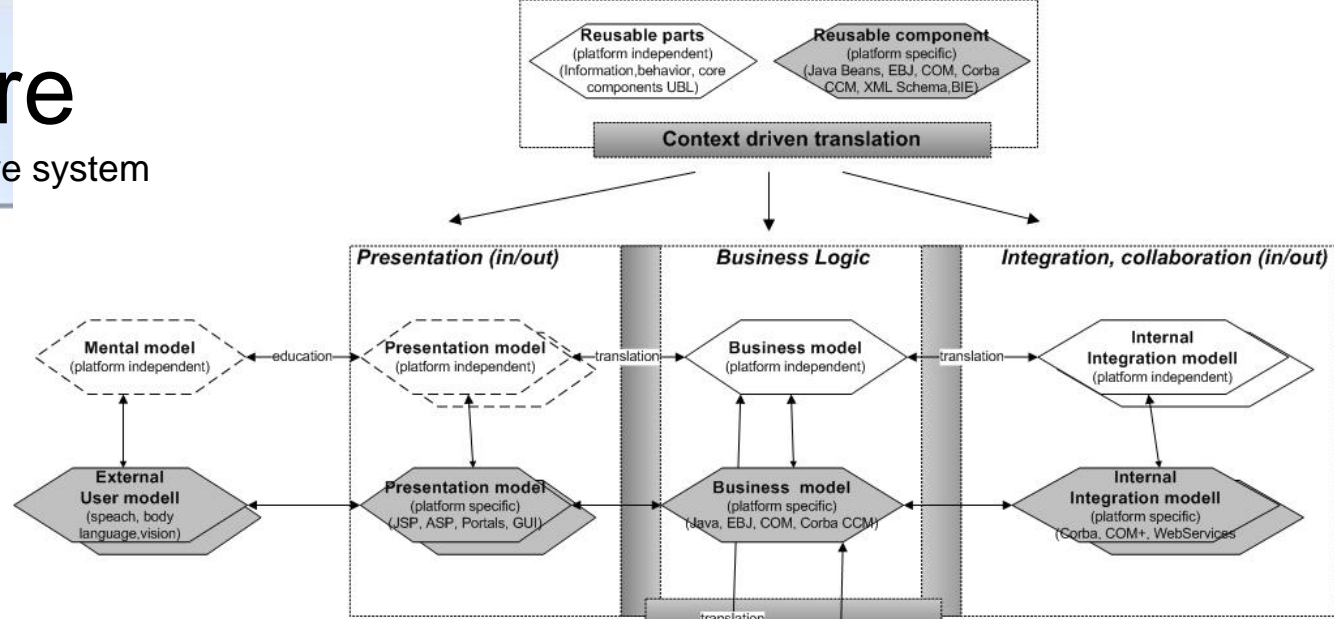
re
e system

Reusable parts
(platform independent)
(Information,behavior, core components UBL)

Reusable component
(platform specific)
(Java Beans, EBJ, COM, Corba CCM, XML Schema,BIE)

Context driven translation

Presentation (in/out)

Business Logic

Integration, collaboration (in/out)

Mental model
(platform independent)

education

Presentation model
(platform independent)

translation

Business model
(platform independent)

translation

Internal
Integration modell
(platform independent)

External
User modell
(speach, body language,vision)

Presentation model
(platform specific)
(JSP, ASP, Portals, GUI)

Business model
(platform specific)
(Java, EBJ, COM, Corba CCM)

Internal
Integration modell
(platform specific)
(Corba, COM+, WebServices

translation